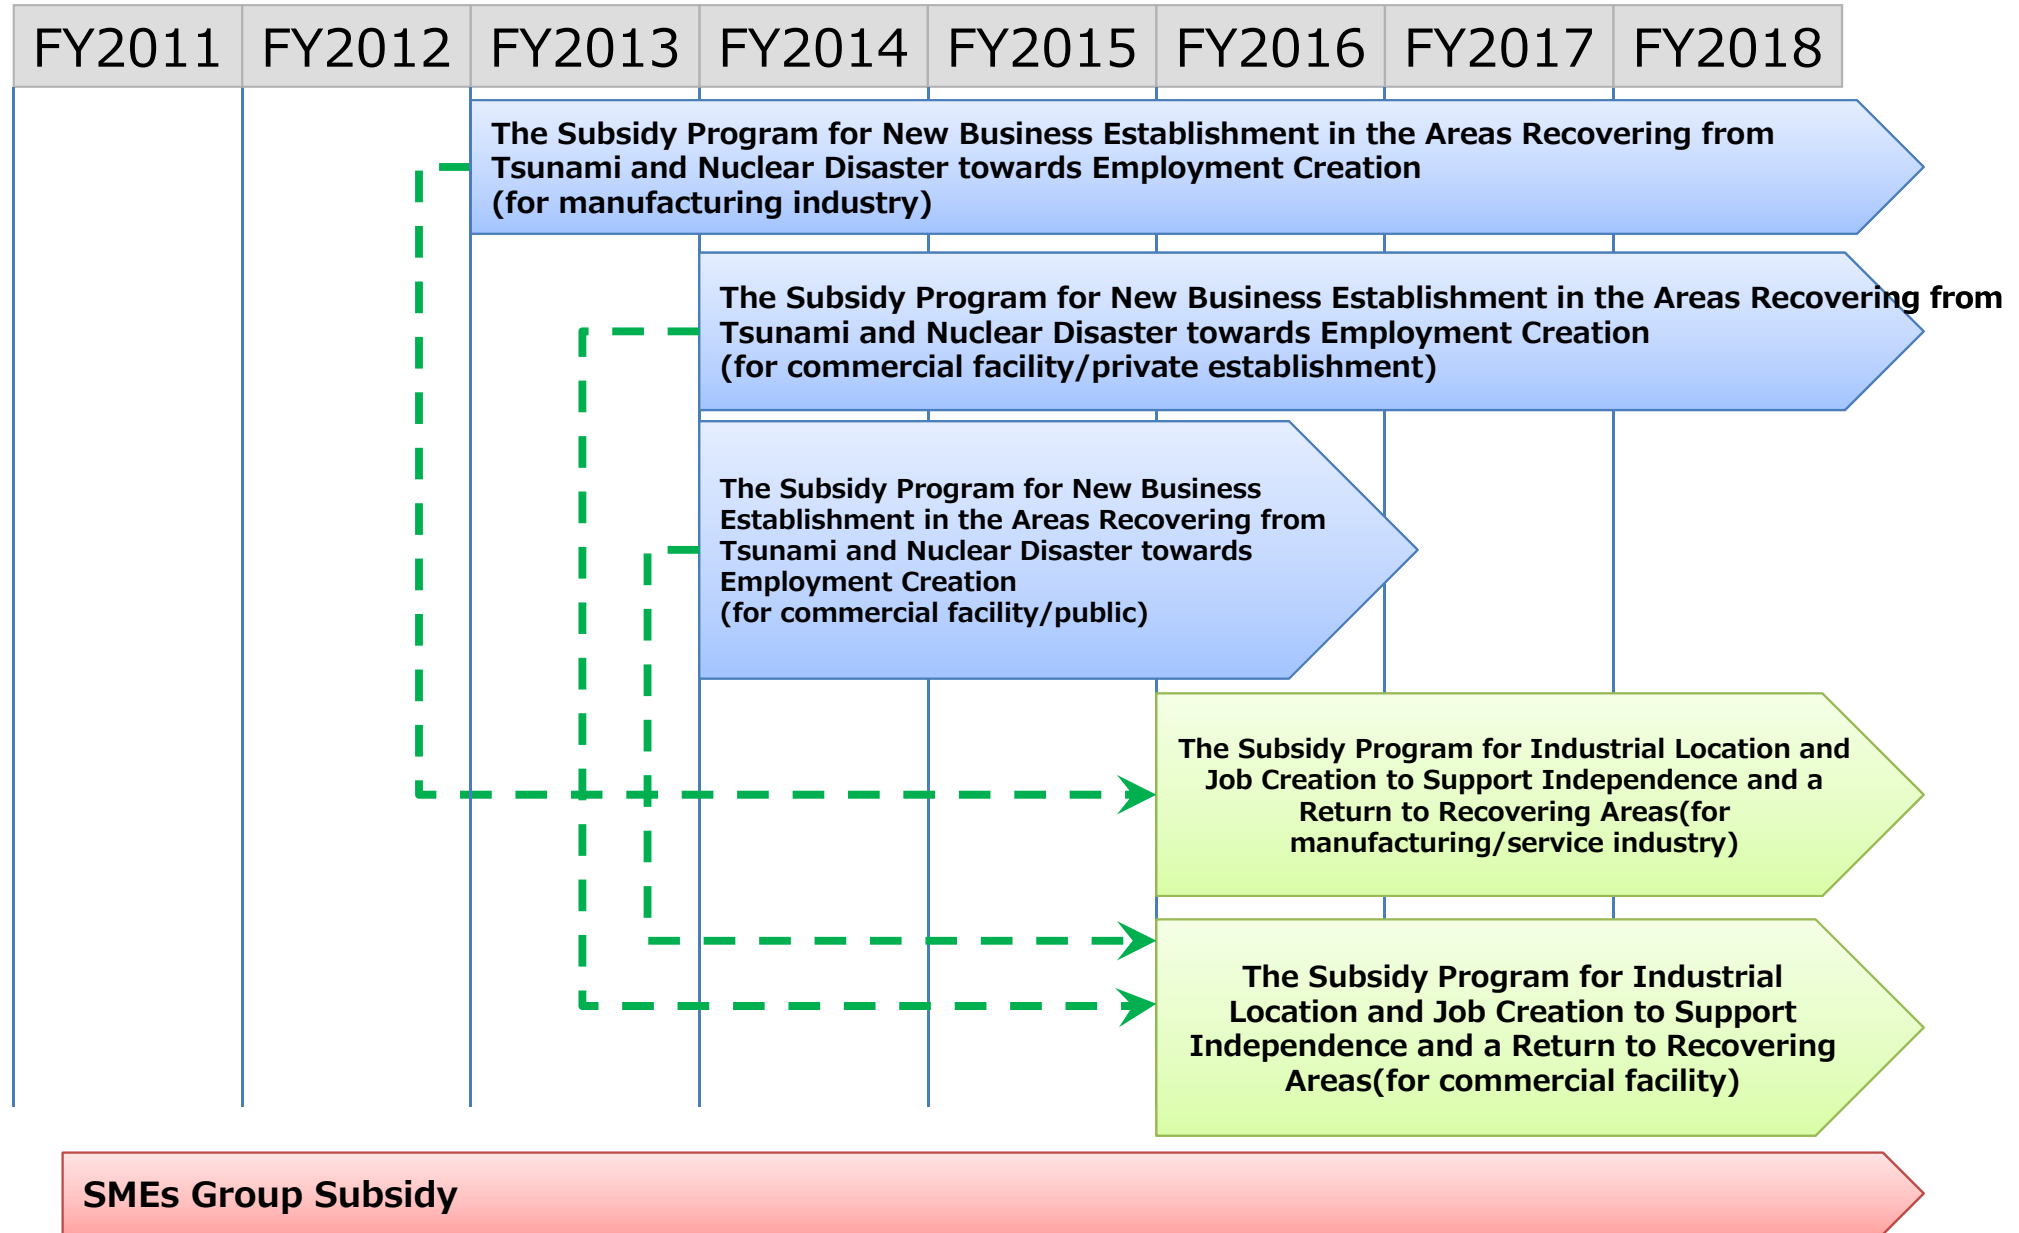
| FY2011 | FY2012 | FY2013 | FY2014 | FY2015 | FY2016 | FY2017 | FY2018 |
|---|---|---|---|---|---|---|---|

The Subsidy Program for New Business Establishment in the Areas Recovering from Tsunami and Nuclear Disaster towards Employment Creation (for manufacturing industry)

The Subsidy Program for New Business Establishment in the Areas Recovering from Tsunami and Nuclear Disaster towards Employment Creation (for commercial facility/private establishment)

The Subsidy Program for New Business Establishment in the Areas Recovering from Tsunami and Nuclear Disaster towards Employment Creation (for commercial facility/public)

The Subsidy Program for Industrial Location and Job Creation to Support Independence and a Return to Recovering Areas(for manufacturing/service industry)

The Subsidy Program for Industrial Location and Job Creation to Support Independence and a Return to Recovering Areas(for commercial facility)

SMEs Group Subsidy